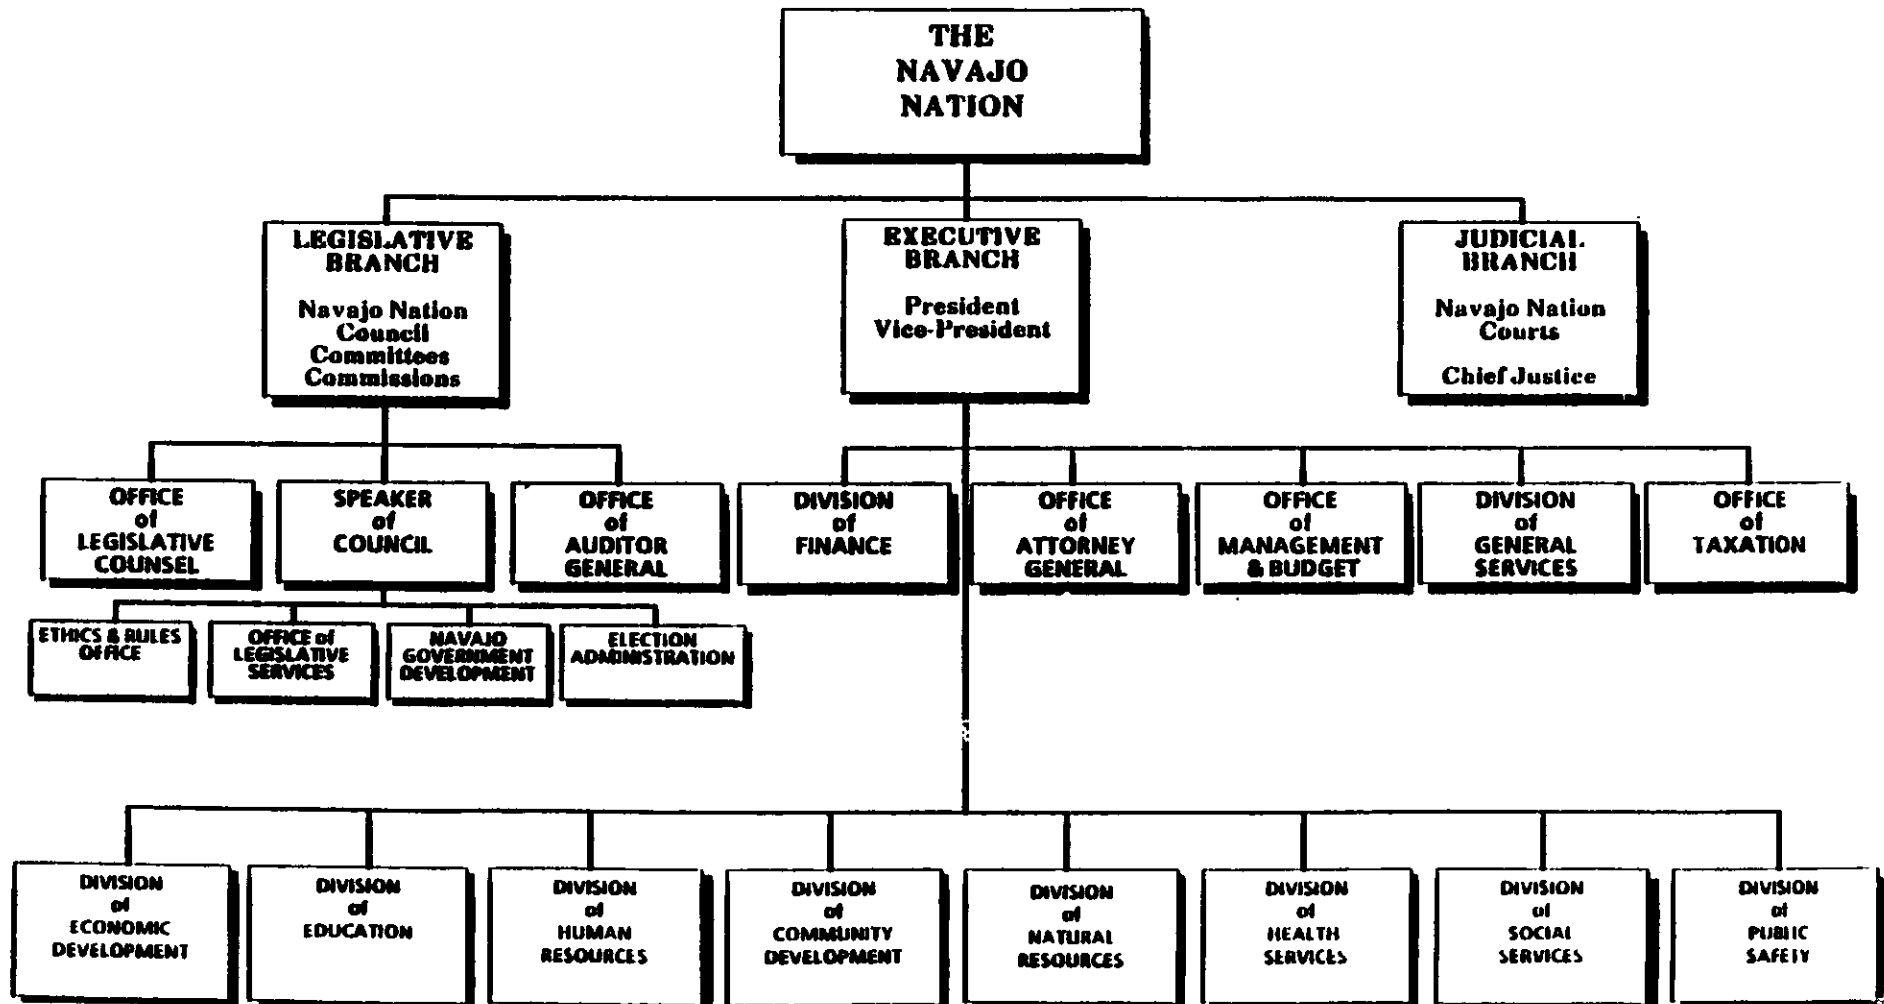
THE NAVAJO NATION

LEGISLATIVE BRANCH

Navajo Nation Council Committees Commissions

EXECUTIVE BRANCH

President Vice-President

JUDICIAL BRANCH

Navajo Nation Courts

Chief Justice

OFFICE of LEGISLATIVE COUNSEL

SPEAKER of COUNCIL

OFFICE of AUDITOR GENERAL

DIVISION of FINANCE

OFFICE of ATTORNEY GENERAL

OFFICE of MANAGEMENT & BUDGET

DIVISION of GENERAL SERVICES

OFFICE of TAXATION

ETHICS & RULES OFFICE

OFFICE of LEGISLATIVE SERVICES

NAVAJO GOVERNMENT DEVELOPMENT

ELECTION ADMINISTRATION

DIVISION of ECONOMIC DEVELOPMENT

DIVISION of EDUCATION

DIVISION of HUMAN RESOURCES

DIVISION of COMMUNITY DEVELOPMENT

DIVISION of NATURAL RESOURCES

DIVISION of HEALTH SERVICES

DIVISION of SOCIAL SERVICES

DIVISION of PUBLIC SAFETY